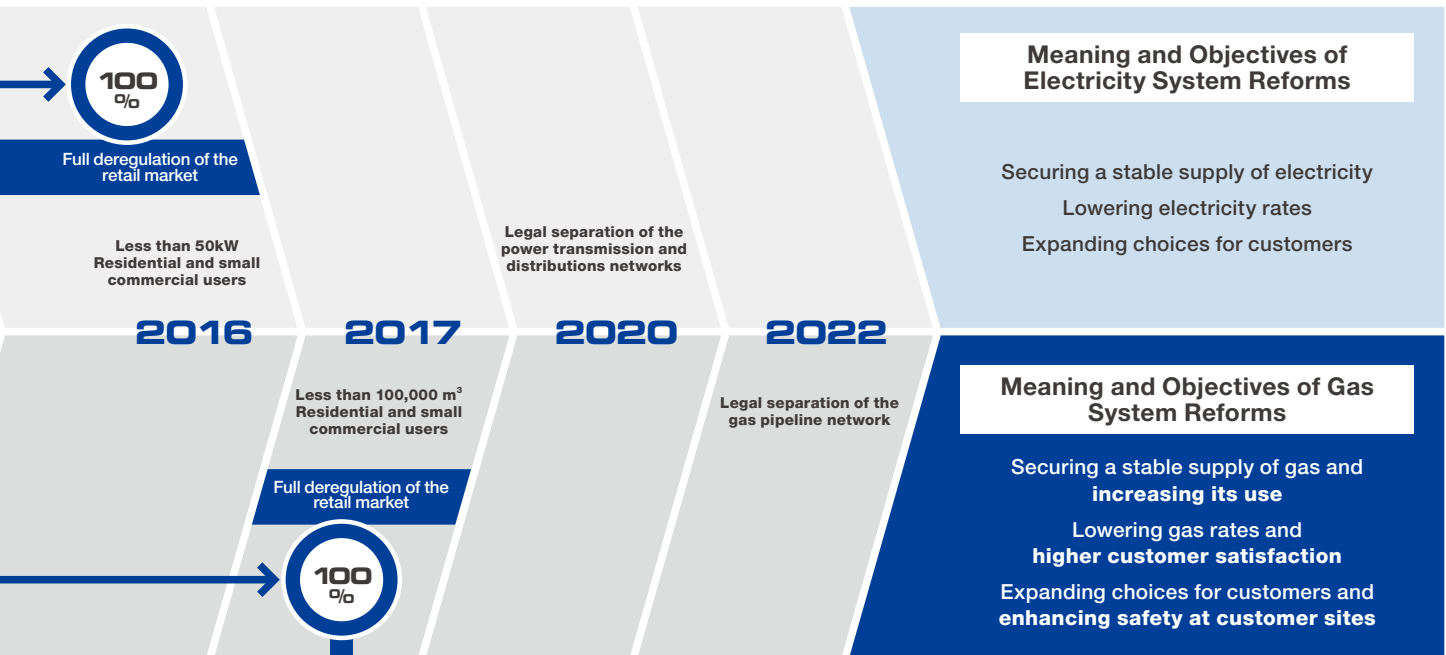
100
%

Full deregulation of the retail market

Less than 50kW
Residential and small commercial users

Legal separation of the power transmission and distributions networks

Meaning and Objectives of Electricity System Reforms

Securing a stable supply of electricity

Lowering electricity rates

Expanding choices for customers

2016 2017 2020 2022

Less than 100,000 $m^3$
Residential and small commercial users

Full deregulation of the retail market

100
%

Legal separation of the gas pipeline network

Meaning and Objectives of Gas System Reforms

Securing a stable supply of gas and **increasing its use**

Lowering gas rates and **higher customer satisfaction**

Expanding choices for customers and **enhancing safety at customer sites**